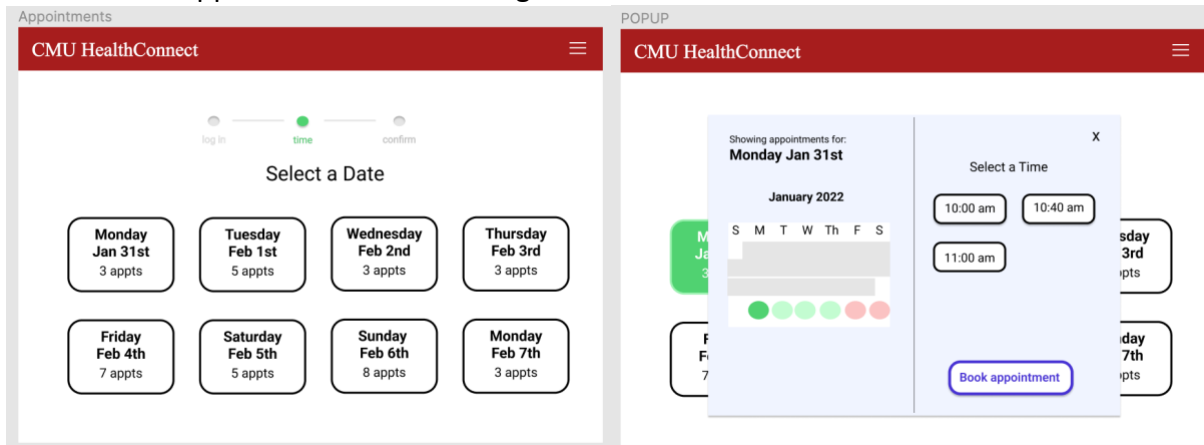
Appointments

CMU HealthConnect

log in time confirm

Select a Date

Monday
Jan 31st
3 appts

Tuesday
Feb 1st
5 appts

Wednesday
Feb 2nd
3 appts

Thursday
Feb 3rd
3 appts

Friday
Feb 4th
7 appts

Saturday
Feb 5th
5 appts

Sunday
Feb 6th
8 appts

Monday
Feb 7th
3 appts

POPUP

CMU HealthConnect

Showing appointments for:
Monday Jan 31st

January 2022

S M T W Th F S

X

Select a Time

10:00 am
10:40 am
11:00 am

Book appointment

M
Ja
3

sday
3rd
ppts

F
F
7

day
7th
ppts